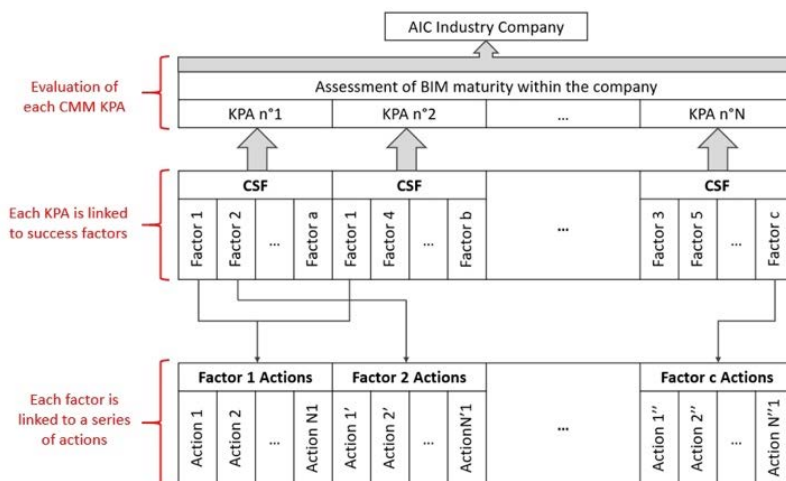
AIC Industry Company

Evaluation of each CMM KPA

Assessment of BIM maturity within the company

KPA n°1 | KPA n°2 | ... | KPA n°N

Each KPA is linked to success factors

CSF | CSF | | CSF

Factor 1 | Factor 2 | ... | Factor a | Factor 1 | Factor 4 | ... | Factor b | ... | Factor 3 | Factor 5 | ... | Factor c

Each factor is linked to a series of actions

Factor 1 Actions | Factor 2 Actions | | Factor c Actions

Action 1 | Action 2 | ... | Action N1 | Action 1' | Action 2' | ... | ActionN'1 | ... | Action 1'' | Action 2'' | ... | Action N''1